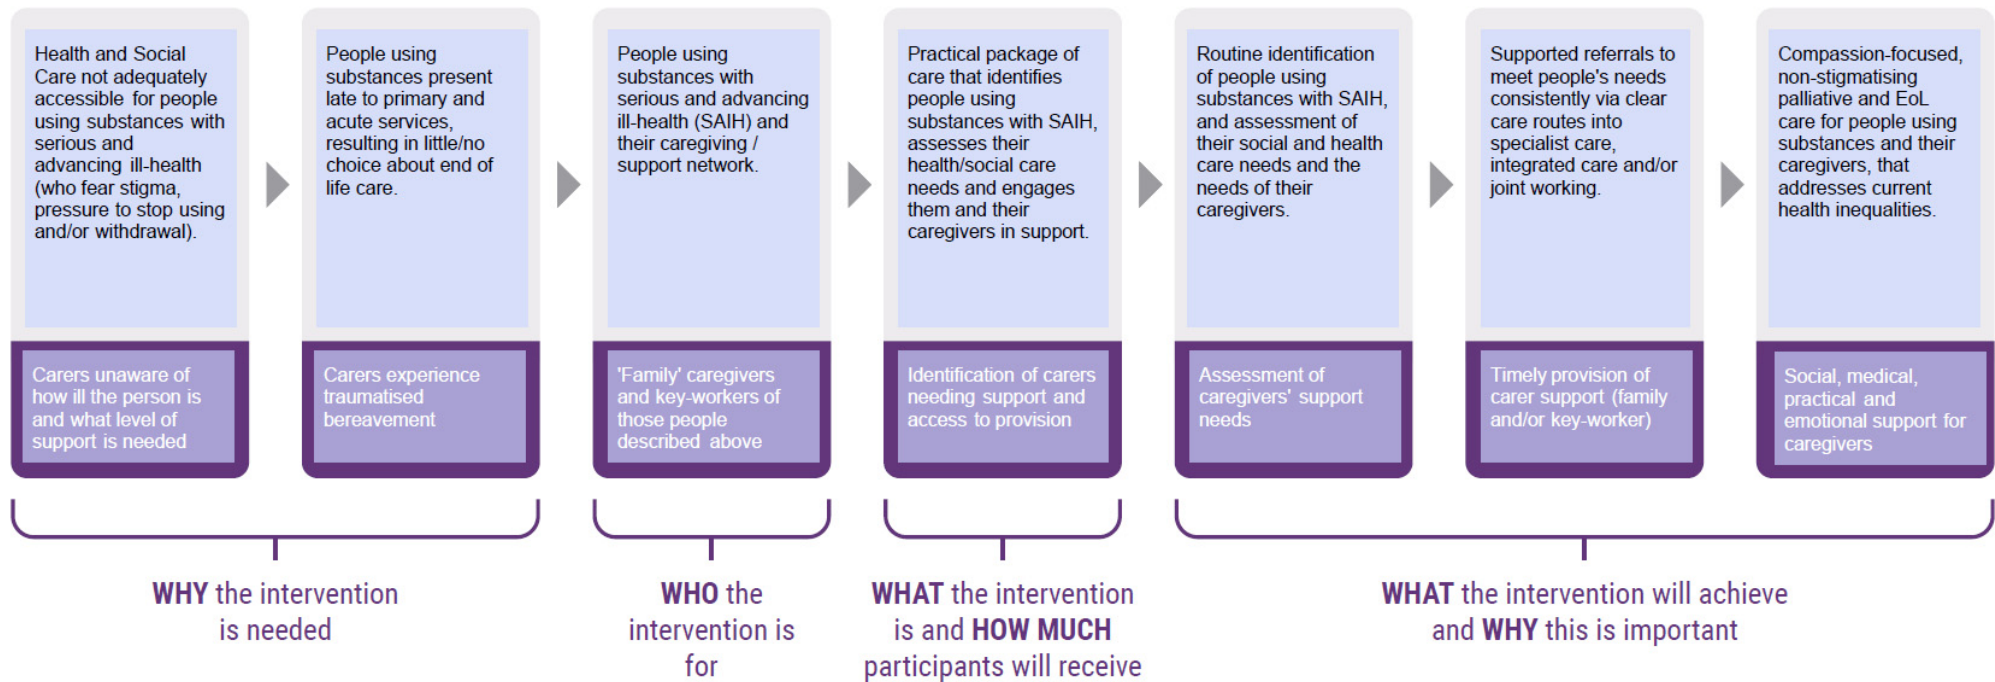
Health and Social Care not adequately accessible for people using substances with serious and advancing ill-health (who fear stigma, pressure to stop using and/or withdrawal).

Carers unaware of how ill the person is and what level of support is needed

People using substances present late to primary and acute services, resulting in little/no choice about end of life care.

Carers experience traumatised bereavement

People using substances with serious and advancing ill-health (SAIH) and their caregiving / support network.

'Family' caregivers and key-workers of those people described above

Practical package of care that identifies people using substances with SAIH, assesses their health/social care needs and engages them and their caregivers in support.

Identification of carers needing support and access to provision

Routine identification of people using substances with SAIH, and assessment of their social and health care needs and the needs of their caregivers.

Assessment of caregivers' support needs

Supported referrals to meet people's needs consistently via clear care routes into specialist care, integrated care and/or joint working.

Timely provision of carer support (family and/or key-worker)

Compassion-focused, non-stigmatising palliative and EoL care for people using substances and their caregivers, that addresses current health inequalities.

Social, medical, practical and emotional support for caregivers

WHY the intervention is needed

WHO the intervention is for

WHAT the intervention is and HOW MUCH participants will receive

WHAT the intervention will achieve and WHY this is important